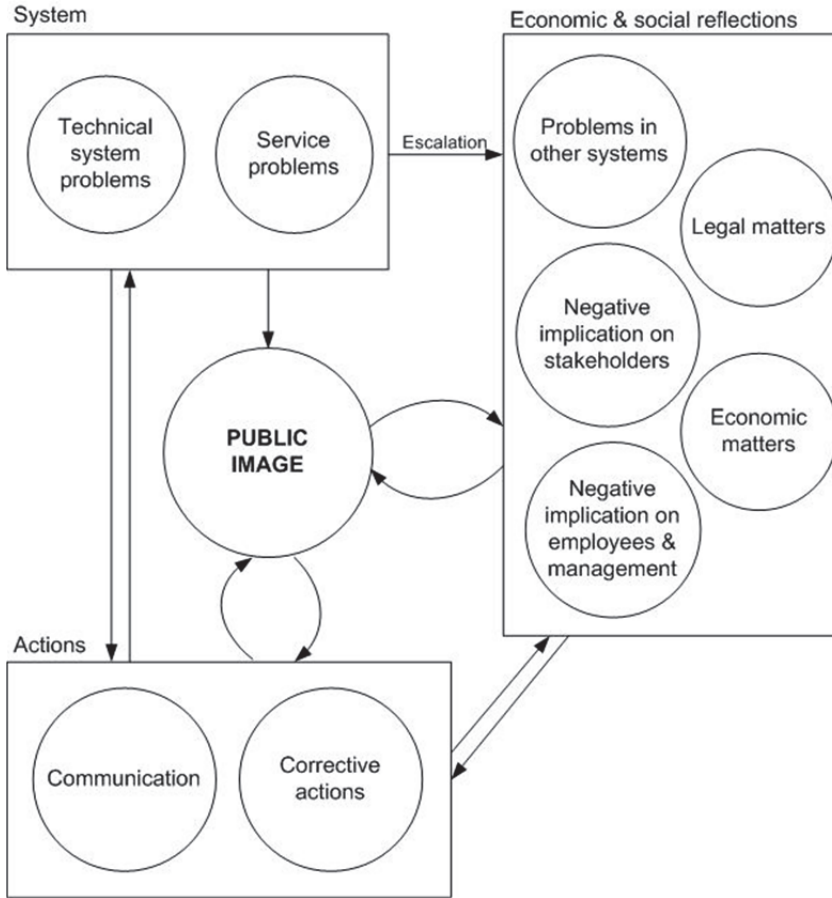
System

Technical system problems

Service problems

Escalation

Economic & social reflections

Problems in other systems

Legal matters

Negative implication on stakeholders

Economic matters

Negative implication on employees & management

PUBLIC IMAGE

Actions

Communication

Corrective actions